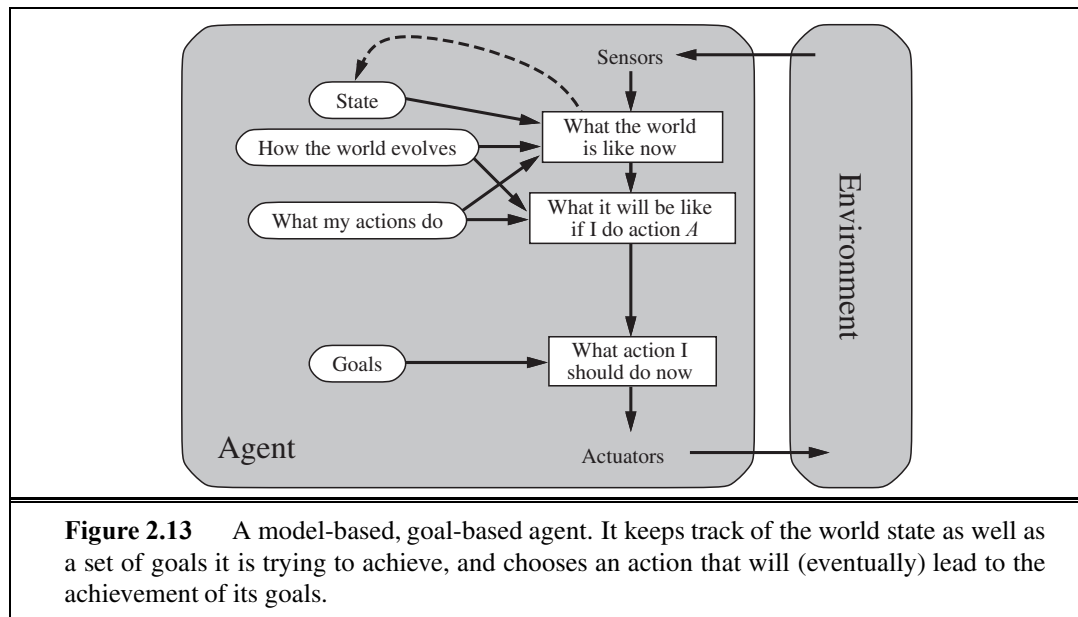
Sensors

State

What the world is like now

How the world evolves

What my actions do

What it will be like if I do action $A$

Goals

What action I should do now

Agent

Actuators

Environment

**Figure 2.13** A model-based, goal-based agent. It keeps track of the world state as well as a set of goals it is trying to achieve, and chooses an action that will (eventually) lead to the achievement of its goals.